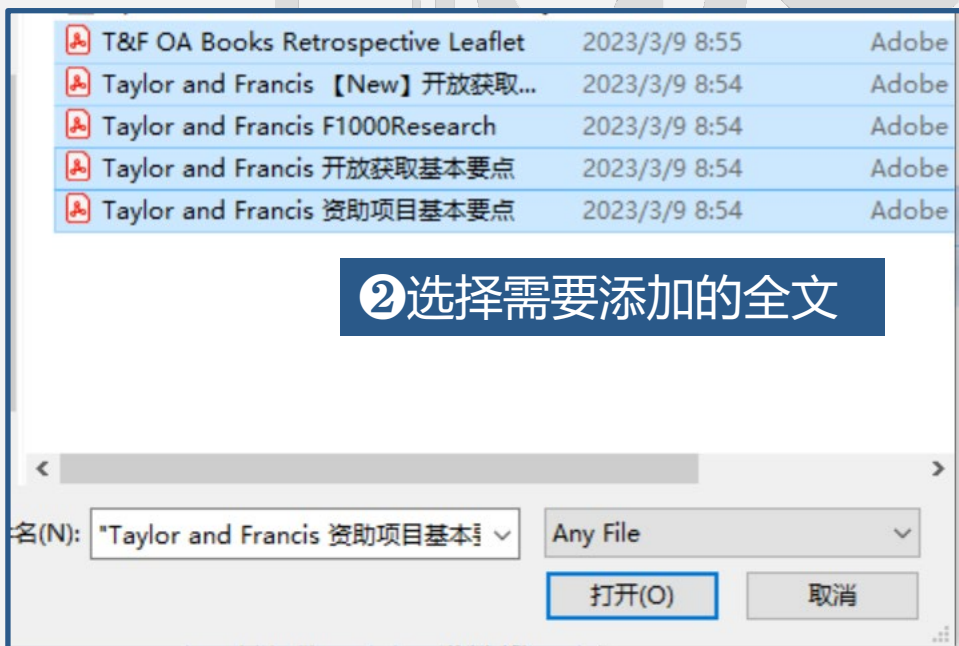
T&F OA Books Retrospective Leaflet 2023/3/9 8:55 Adobe
Taylor and Francis 【New】开放获取... 2023/3/9 8:54 Adobe
Taylor and Francis F1000Research 2023/3/9 8:54 Adobe
Taylor and Francis 开放获取基本要点 2023/3/9 8:54 Adobe
Taylor and Francis 资助项目基本要点 2023/3/9 8:54 Adobe

❷选择需要添加的全文

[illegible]名(N): "Taylor and Francis 资助项目基本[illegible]
Any File
打开(O)
取消